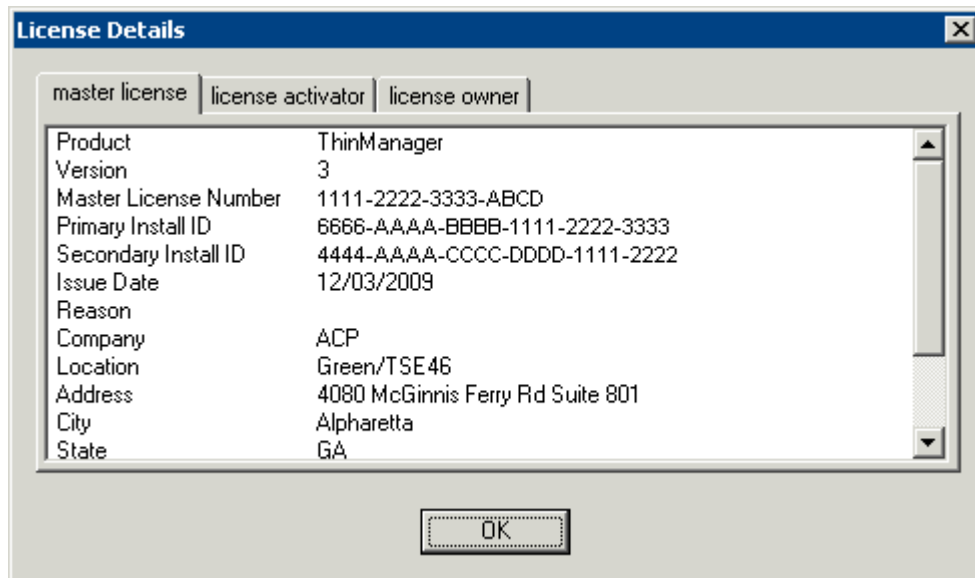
License Details

master license | license activator | license owner

| | |
|---|---|
| Product | ThinManager |
| Version | 3 |
| Master License Number | 1111-2222-3333-ABCD |
| Primary Install ID | 6666-AAAA-BBBB-1111-2222-3333 |
| Secondary Install ID | 4444-AAAA-CCCC-DDDD-1111-2222 |
| Issue Date | 12/03/2009 |
| Reason | |
| Company | ACP |
| Location | Green/TSE46 |
| Address | 4080 McGinnis Ferry Rd Suite 801 |
| City | Alpharetta |
| State | GA |

OK